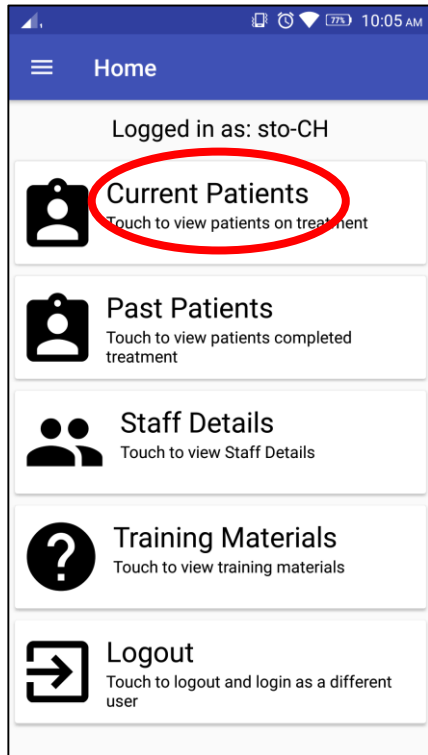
77% 10:05 AM

Home

Logged in as: sto-CH

Current Patients
Touch to view patients on treatment

Past Patients
Touch to view patients completed treatment

Staff Details
Touch to view Staff Details

Training Materials
Touch to view training materials

Logout
Touch to logout and login as a different user